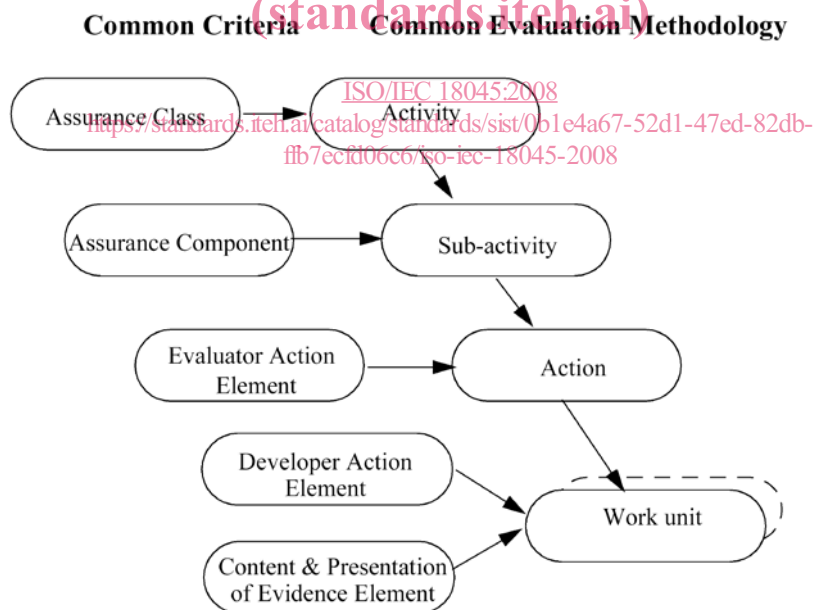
Common Criteria (standards.iteh.ai) Common Evaluation Methodology

ISO/IEC 18045:2008
https://standards.iteh.ai/catalog/standards/sist/0b1e4a67-52d1-47ed-82db-ffb7ecfd06c6/iso-iec-18045-2008

Assurance Class

Activity

Assurance Component

Sub-activity

Evaluator Action Element

Action

Developer Action Element

Work unit

Content & Presentation of Evidence Element